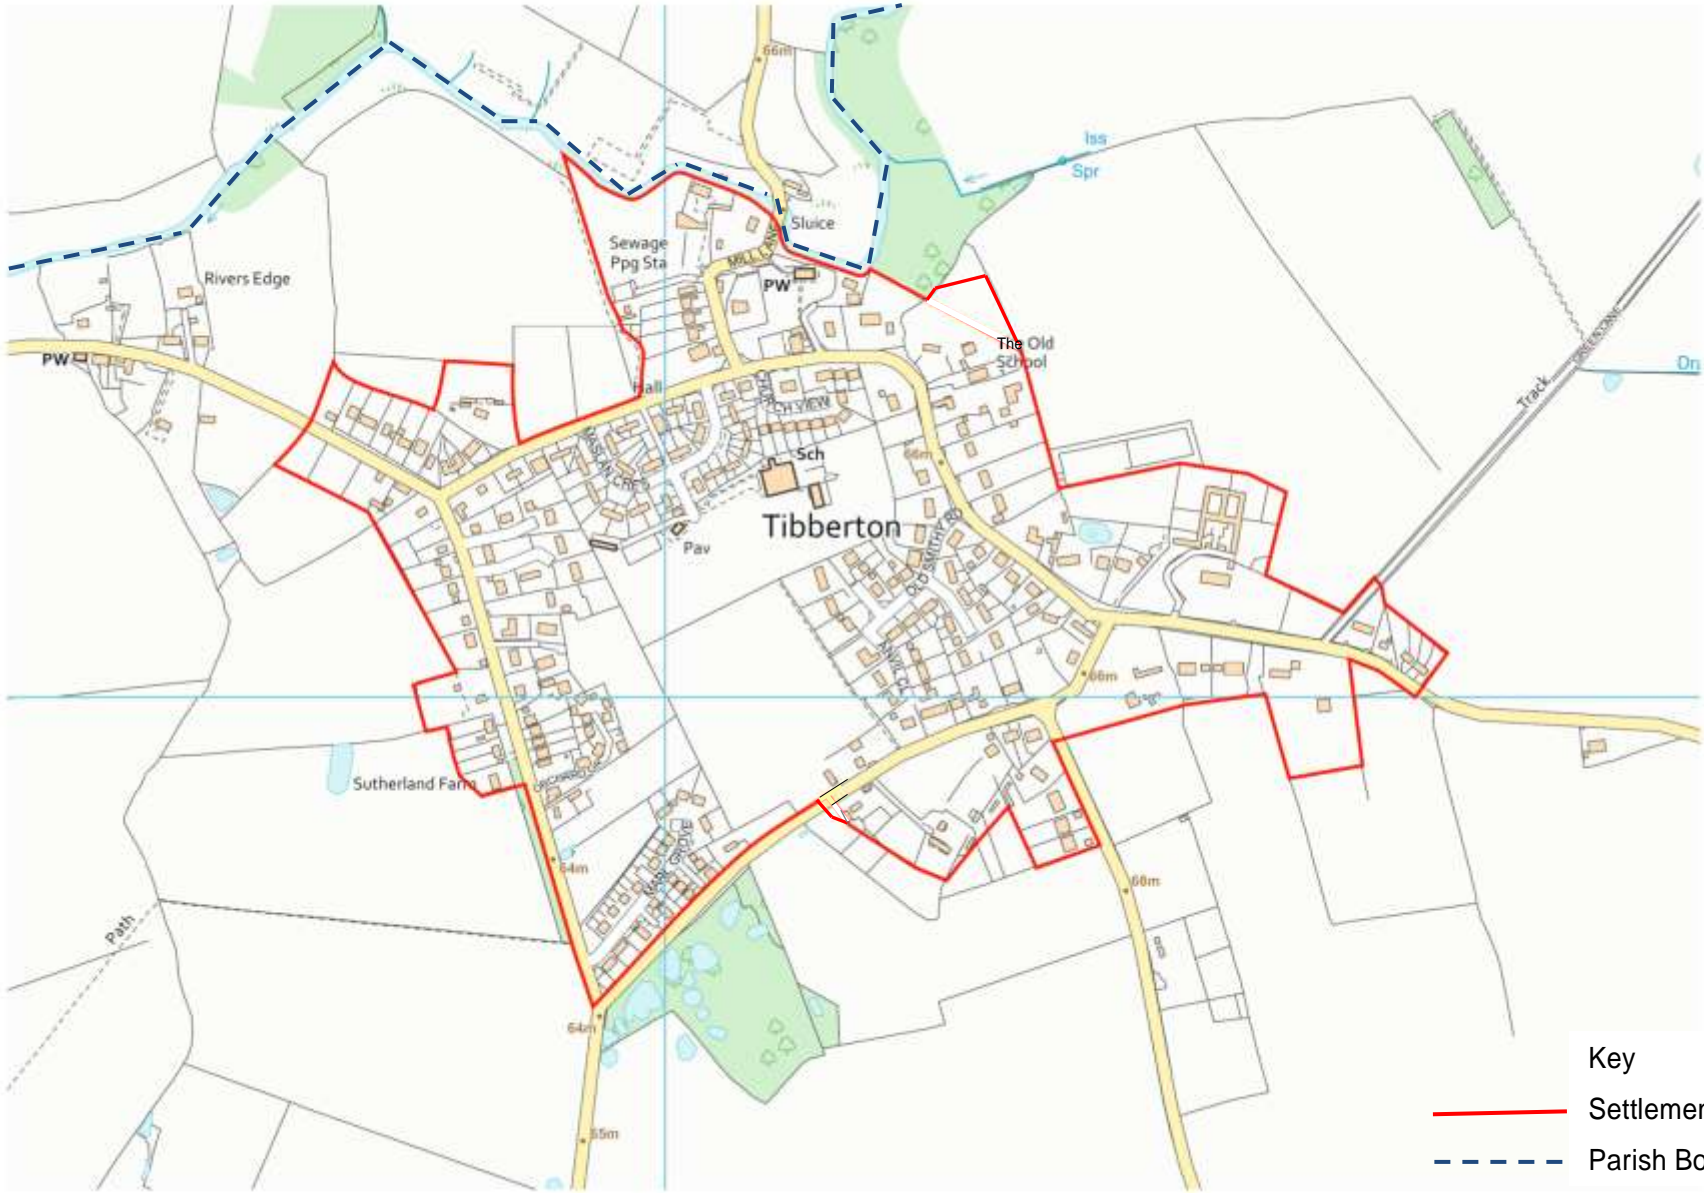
66m
Iss
Spr
Sluice
Sewage Ppg Sta
MILL LANE
PW
Rivers Edge
PW
The Old School
On
Track
GREEN LANE
Hall
CHURCH VIEW
MASON CRES
Sch
66m
Tibberton
Pav
OLD SMITHY RD
ANVIL CL
66m
Sutherland Farm
ORCHARD
64m
PEAR GROVE
68m
Path
64m
65m
Key
Settlemen
Parish Bo